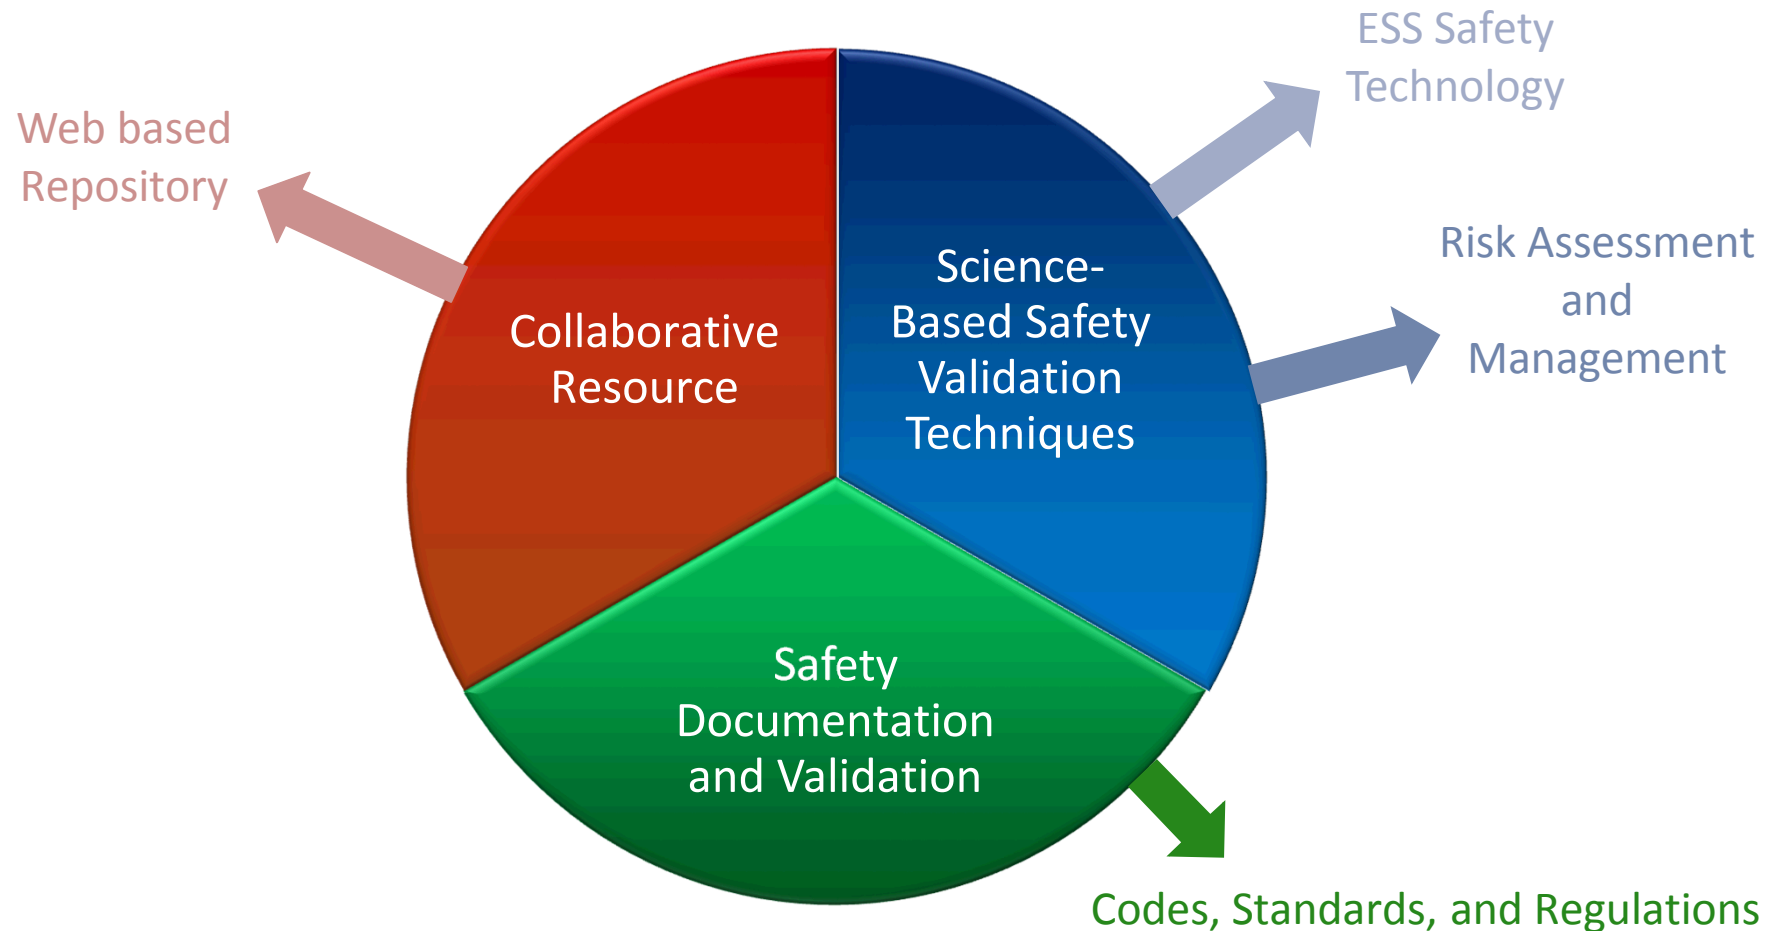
Web based Repository

ESS Safety Technology

Risk Assessment and Management

Collaborative Resource

Science-Based Safety Validation Techniques

Safety Documentation and Validation

Codes, Standards, and Regulations